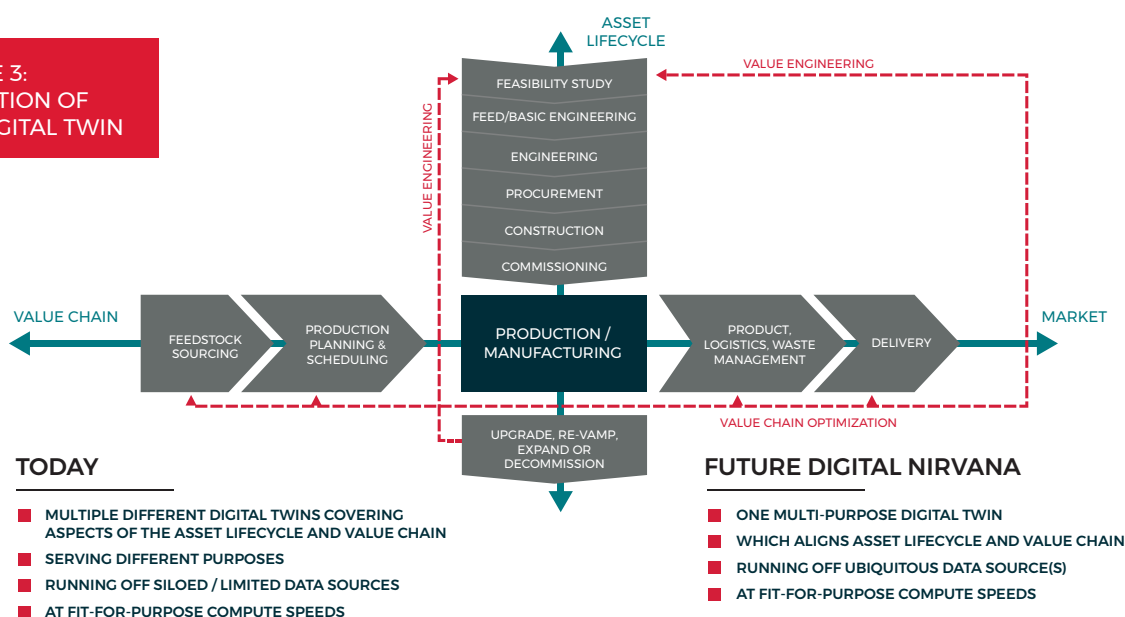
E 3:
TION OF
GITAL TWIN

ASSET LIFECYCLE

VALUE ENGINEERING

VALUE ENGINEERING

FEASIBILITY STUDY

FEED/BASIC ENGINEERING

ENGINEERING

PROCUREMENT

CONSTRUCTION

COMMISSIONING

VALUE CHAIN

FEEDSTOCK SOURCING

PRODUCTION PLANNING & SCHEDULING

PRODUCTION / MANUFACTURING

PRODUCT, LOGISTICS, WASTE MANAGEMENT

DELIVERY

MARKET

VALUE CHAIN OPTIMIZATION

UPGRADE, RE-VAMP, EXPAND OR DECOMMISSION

TODAY

MULTIPLE DIFFERENT DIGITAL TWINS COVERING ASPECTS OF THE ASSET LIFECYCLE AND VALUE CHAIN

SERVING DIFFERENT PURPOSES

RUNNING OFF SILOED / LIMITED DATA SOURCES

AT FIT-FOR-PURPOSE COMPUTE SPEEDS

FUTURE DIGITAL NIRVANA

ONE MULTI-PURPOSE DIGITAL TWIN

WHICH ALIGNS ASSET LIFECYCLE AND VALUE CHAIN

RUNNING OFF UBIQUITOUS DATA SOURCE(S)

AT FIT-FOR-PURPOSE COMPUTE SPEEDS